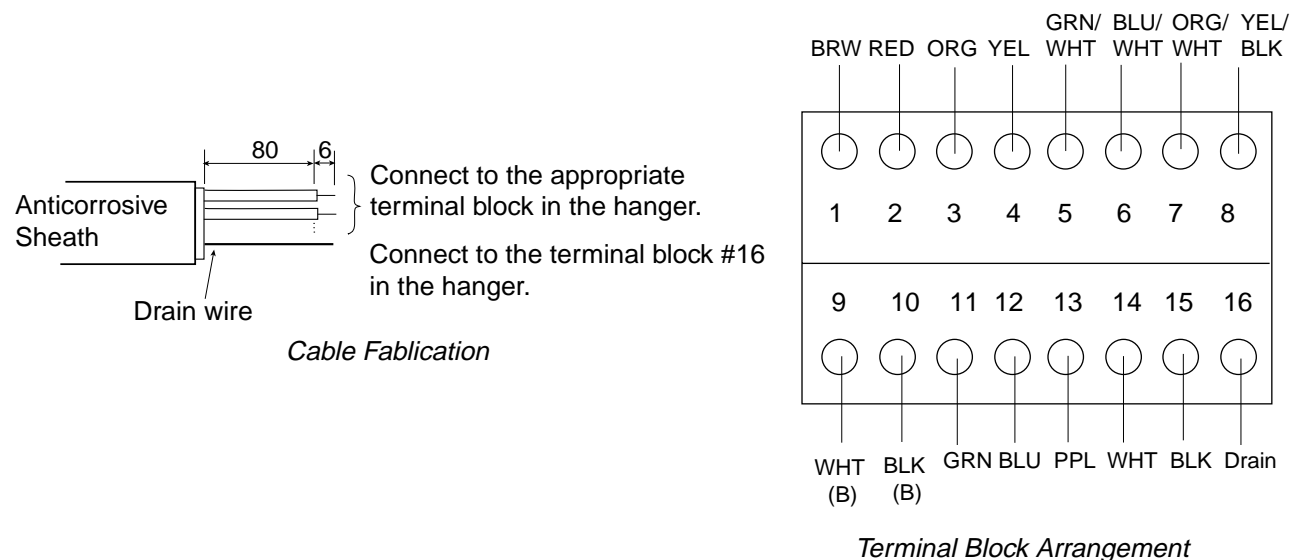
80
6

Anticorrosive Sheath

Connect to the appropriate terminal block in the hanger.

Connect to the terminal block #16 in the hanger.

Drain wire

Cable Fablication

BRW RED ORG YEL GRN/ WHT BLU/ WHT ORG/ WHT YEL/ BLK

1 2 3 4 5 6 7 8

9 10 11 12 13 14 15 16

WHT (B) BLK (B) GRN BLU PPL WHT BLK Drain

Terminal Block Arrangement